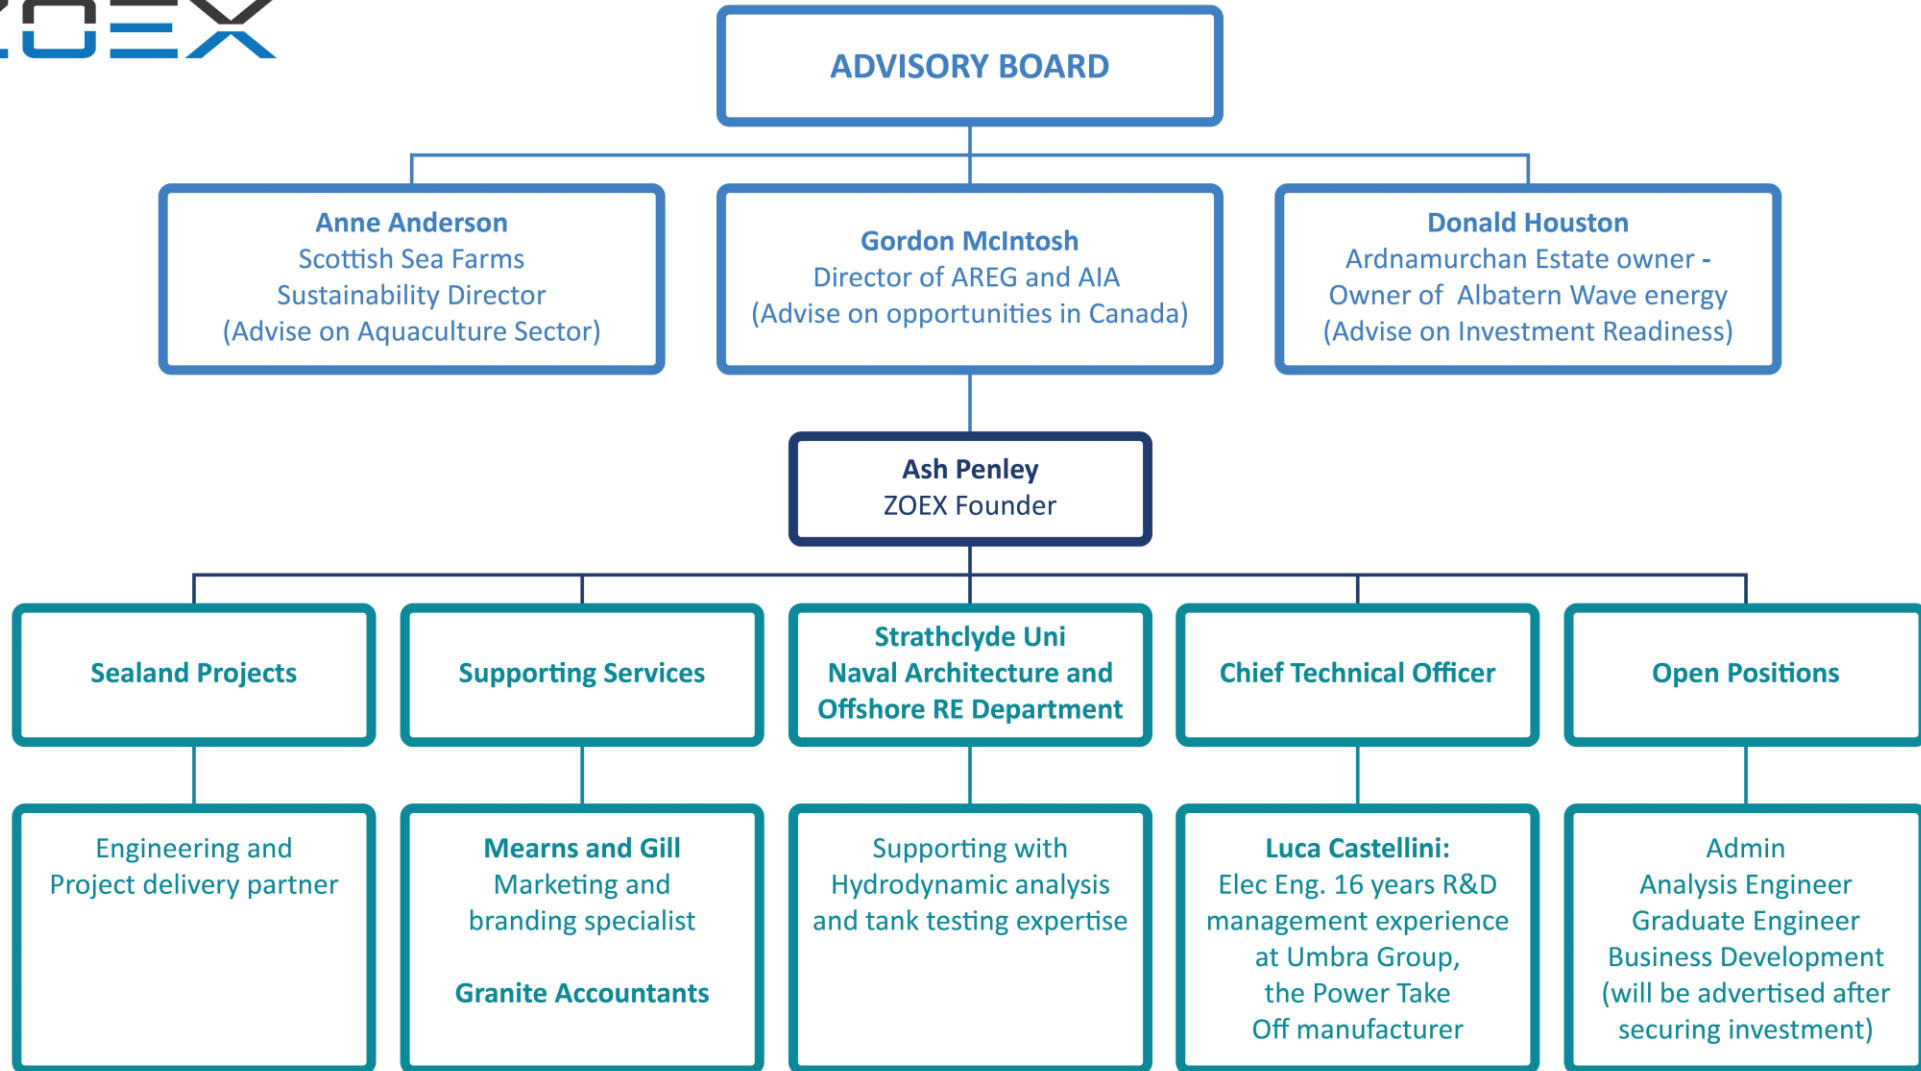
ZOEX

ADVISORY BOARD

Anne Anderson
Scottish Sea Farms
Sustainability Director
(Advise on Aquaculture Sector)

Gordon McIntosh
Director of AREG and AIA
(Advise on opportunities in Canada)

Donald Houston
Ardnamurchan Estate owner -
Owner of Albatern Wave energy
(Advise on Investment Readiness)

Ash Penley
ZOEX Founder

Sealand Projects

Supporting Services

Strathclyde Uni
Naval Architecture and
Offshore RE Department

Chief Technical Officer

Open Positions

Engineering and
Project delivery partner

Mearns and Gill
Marketing and
branding specialist

Granite Accountants

Supporting with
Hydrodynamic analysis
and tank testing expertise

Luca Castellini:
Elec Eng. 16 years R&D
management experience
at Umbra Group,
the Power Take
Off manufacturer

Admin
Analysis Engineer
Graduate Engineer
Business Development
(will be advertised after
securing investment)